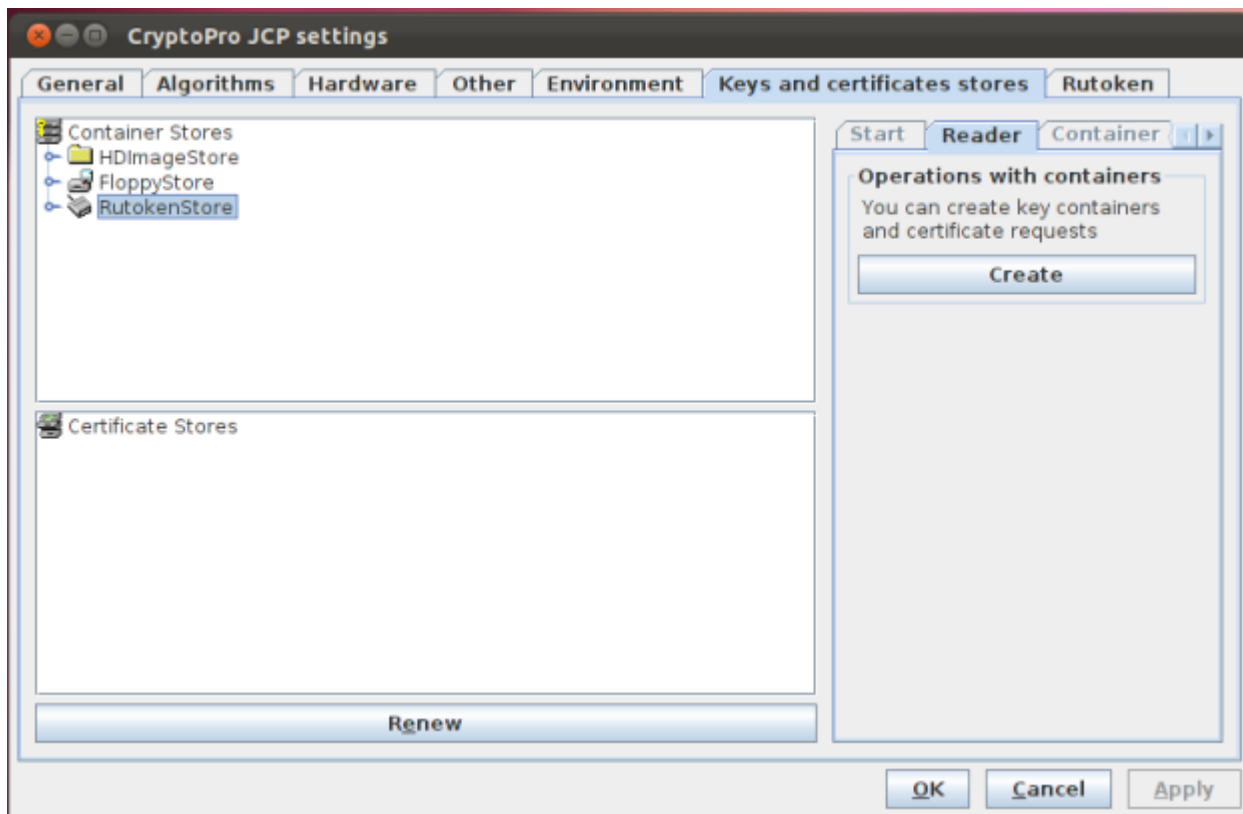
CryptoPro JCP settings

General | Algorithms | Hardware | Other | Environment | Keys and certificates stores | Rutoken

Container Stores
HDImageStore
FloppyStore
RutokenStore

Certificate Stores

Renew

Start | Reader | Container

Operations with containers
You can create key containers and certificate requests

Create

OK | Cancel | Apply